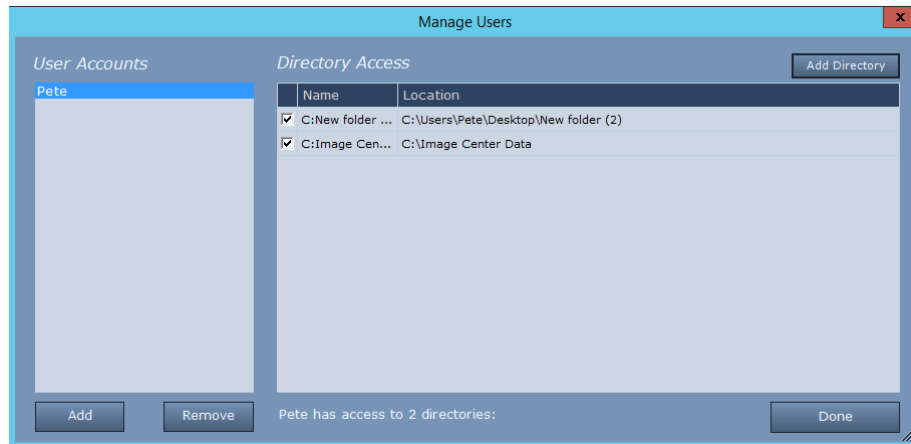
Manage Users

x

User Accounts

Pete

Directory Access

Add Directory

| | Name | Location |
|---|---|---|
| ☑ | C:New folder ... | C:\Users\Pete\Desktop\New folder (2) |
| ☑ | C:Image Cen... | C:\Image Center Data |

Add

Remove

Pete has access to 2 directories:

Done